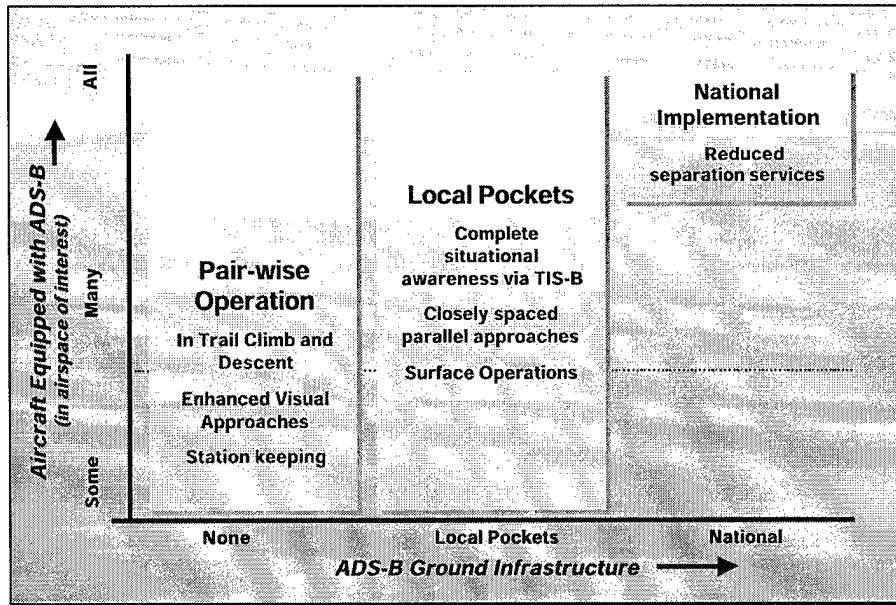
Aircraft Equipped with ADS-B
(in airspace of interest)

All

Many

Some

Pair-wise Operation

In Trail Climb and Descent

Enhanced Visual Approaches

Station keeping

Local Pockets

Complete situational awareness via TIS-B

Closely spaced parallel approaches

Surface Operations

National Implementation

Reduced separation services

None

Local Pockets

National

ADS-B Ground Infrastructure